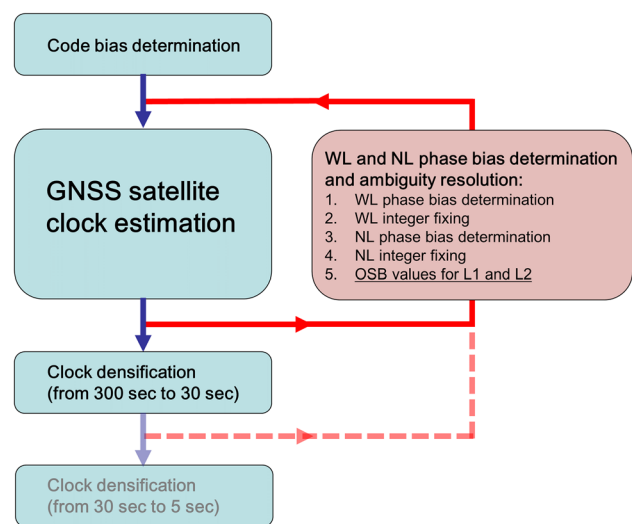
Code bias determination

GNSS satellite clock estimation

WL and NL phase bias determination and ambiguity resolution:
1. WL phase bias determination
2. WL integer fixing
3. NL phase bias determination
4. NL integer fixing
5. OSB values for L1 and L2

Clock densification (from 300 sec to 30 sec)

Clock densification (from 30 sec to 5 sec)